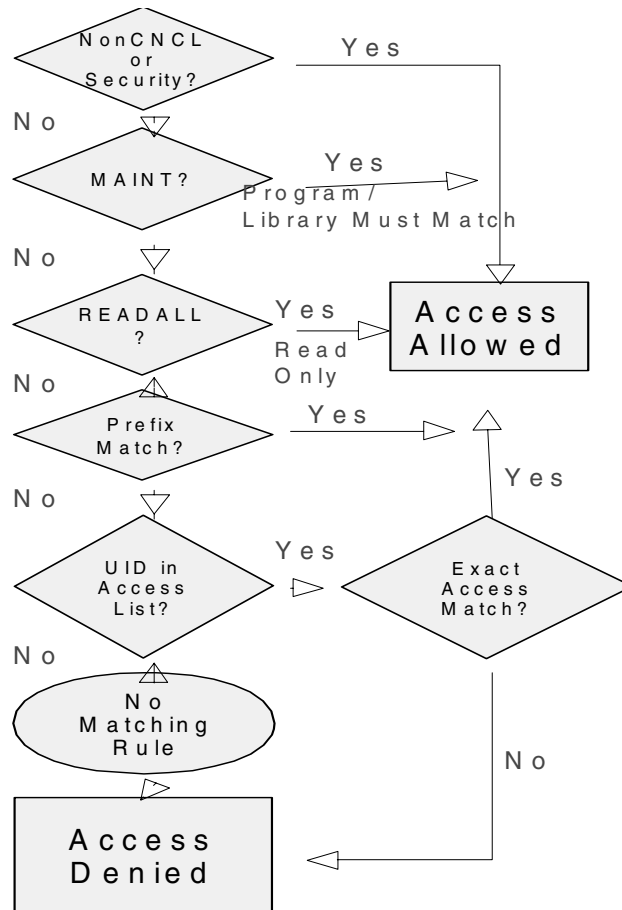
NonCNCL or Security?

Yes

No

MAINT?

Yes

Program / Library Must Match

No

READALL ?

Yes

Read Only

Access Allowed

No

Prefix Match?

Yes

Yes

No

UID in Access List?

Yes

Exact Access Match?

No

No Matching Rule

No

Access Denied